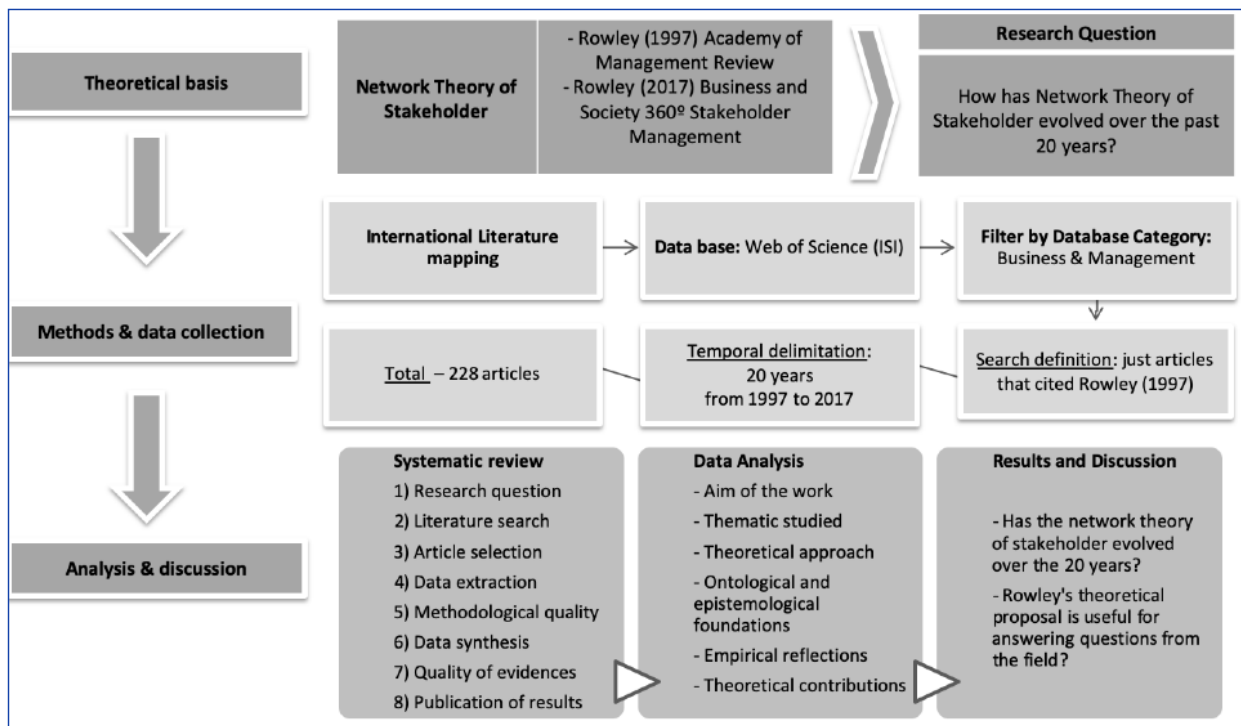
Theoretical basis

Network Theory of Stakeholder

- Rowley (1997) Academy of Management Review
- Rowley (2017) Business and Society 360º Stakeholder Management

Research Question

How has Network Theory of Stakeholder evolved over the past 20 years?

Methods & data collection

International Literature mapping

Data base: Web of Science (ISI)

Filter by Database Category: Business & Management

Search definition: just articles that cited Rowley (1997)

Temporal delimitation: 20 years from 1997 to 2017

Total – 228 articles

Analysis & discussion

Systematic review
1) Research question
2) Literature search
3) Article selection
4) Data extraction
5) Methodological quality
6) Data synthesis
7) Quality of evidences
8) Publication of results

Data Analysis
- Aim of the work
- Thematic studied
- Theoretical approach
- Ontological and epistemological foundations
- Empirical reflections
- Theoretical contributions

Results and Discussion

- Has the network theory of stakeholder evolved over the 20 years?

- Rowley's theoretical proposal is useful for answering questions from the field?